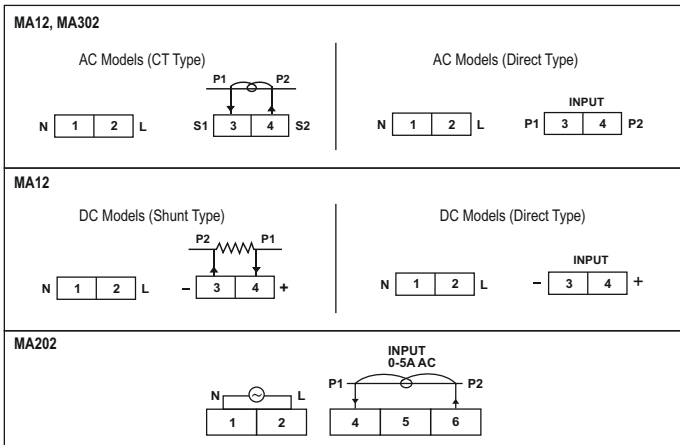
MA12, MA302

AC Models (CT Type)

P1 P2

N 1 2 L S1 3 4 S2

AC Models (Direct Type)

INPUT

N 1 2 L P1 3 4 P2

MA12

DC Models (Shunt Type)

P2 P1

N 1 2 L – 3 4 +

DC Models (Direct Type)

INPUT

N 1 2 L – 3 4 +

MA202

INPUT
0-5A AC

N L P1 P2

1 2 4 5 6